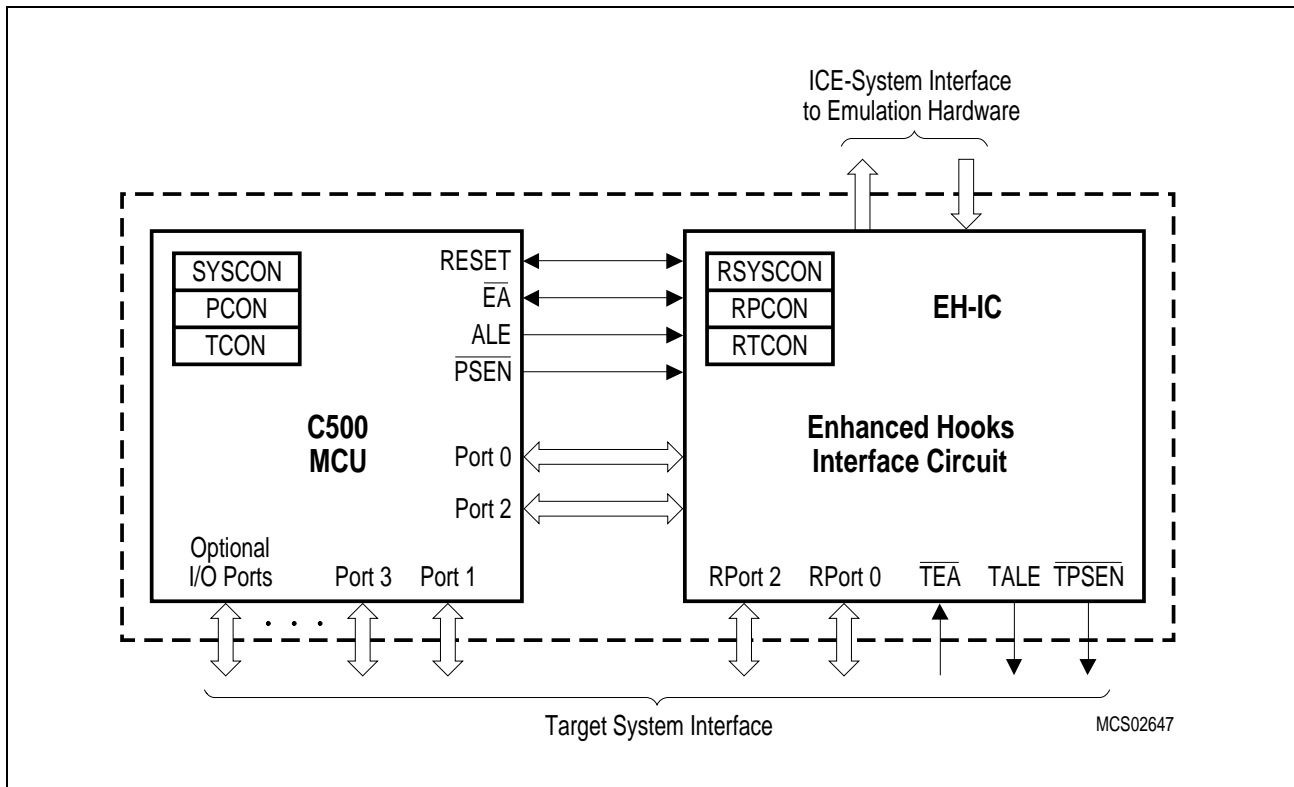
ICE-System Interface to Emulation Hardware

SYSCON
PCON
TCON

RESET
$\overline{EA}$
ALE
$\overline{PSEN}$

C500
MCU

Port 0
Port 2

Optional I/O Ports
Port 3
Port 1

RSYSCON
RPCON
RTCON

EH-IC

Enhanced Hooks Interface Circuit

RPort 2
RPort 0
$\overline{TEA}$
TALE
$\overline{TPSEN}$

Target System Interface

MCS02647